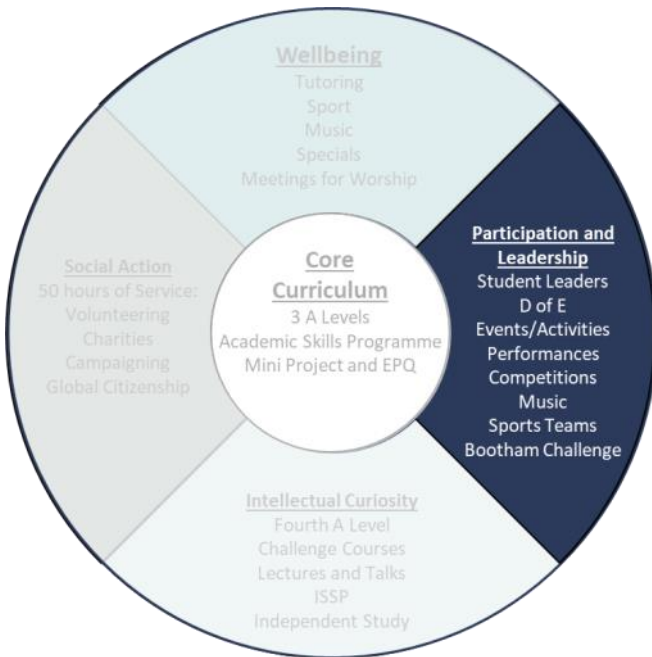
Wellbeing
Tutoring
Sport
Music
Specials
Meetings for Worship

Social Action
50 hours of Service:
Volunteering
Charities
Campaigning
Global Citizenship

Core Curriculum
3 A Levels
Academic Skills Programme
Mini Project and EPQ

Participation and Leadership
Student Leaders
D of E
Events/Activities
Performances
Competitions
Music
Sports Teams
Bootham Challenge

Intellectual Curiosity
Fourth A Level
Challenge Courses
Lectures and Talks
ISSP
Independent Study